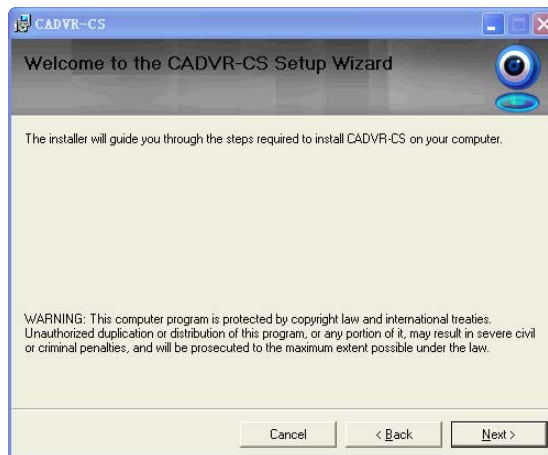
CADVR-CS

Welcome to the CADVR-CS Setup Wizard

The installer will guide you through the steps required to install CADVR-CS on your computer.

WARNING: This computer program is protected by copyright law and international treaties. Unauthorized duplication or distribution of this program, or any portion of it, may result in severe civil or criminal penalties, and will be prosecuted to the maximum extent possible under the law.

Cancel

< Back

Next >